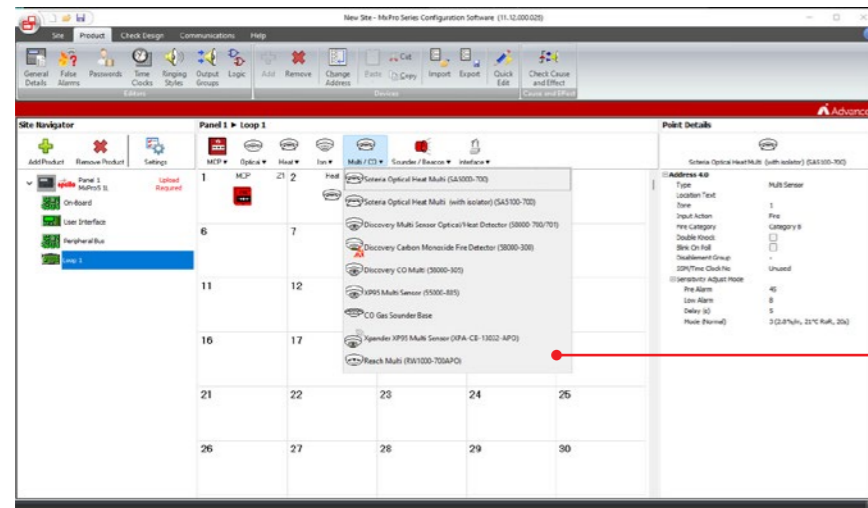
New Site - MxPro Series Configuration Software (11.12.000.028)

Site Product Check Design Communications Help

General Details False Alarms Passwords Time Clocks Ringing Styles Output Groups Logic Add Remove Change Address Paste Cut Copy Import Export Quick Edit Check Cause and Effect

Editors Devices Cause and Effect

Advanco

Site Navigator

Add Product Remove Product Settings

Panel 1 MxPro5 1L Upload Required

On-Board

User Interface

Peripheral Bus

Loop 1

Panel 1 ► Loop 1

MCP Optical Heat Ion Multi / CO Sounder / Beacon Interface

| 1 MCP 21 | 2 Heat | | | |
|---|---|---|---|---|
| 6 | 7 | | | |
| 11 | 12 | | | |
| 16 | 17 | | | |
| 21 | 22 | 23 | 24 | 25 |
| 26 | 27 | 28 | 29 | 30 |

Soteria Optical Heat Multi (SA5000-700)
Soteria Optical Heat Multi (with isolator) (SA5100-700)
Discovery Multi Sensor Optical/Heat Detector (58000-700/701)
Discovery Carbon Monoxide Fire Detector (58000-300)
Discovery CO Multi (58000-305)
XP95 Multi Sensor (55000-885)
CO Gas Sounder Base
Xpander XP95 Multi Sensor (XPA-CB-13022-APO)
Reach Multi (RW1000-700APO)

Point Details

Soteria Optical Heat Multi (with isolator) (SA5100-700)

Address 4.0
Type Multi Sensor
Location Text
Zone 1
Input Action Fire
Fire Category Category 6
Double Knock
Blink On Poll
Disablement Group -
IDM/Time Clock No Unused
Sensitivity Adjust Mode
Pre Alarm 45
Low Alarm 8
Delay (s) 5
Mode (Normal) 3 (2.0%/ft, 21°C RoR, 20s)